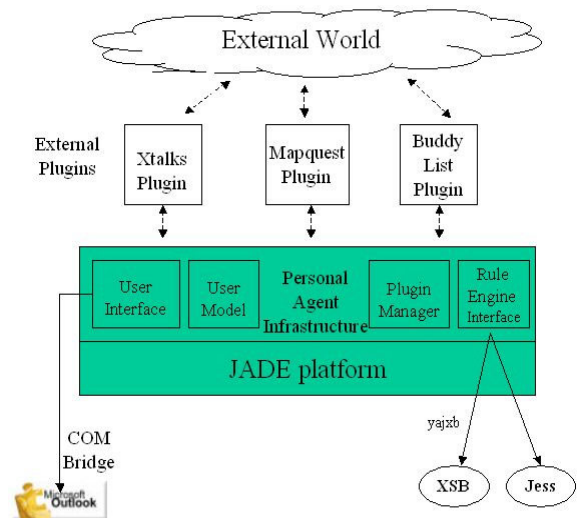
External World

External Plugins

Xtalks Plugin

Mapquest Plugin

Buddy List Plugin

User Interface

User Model

Personal Agent Infrastructure

Plugin Manager

Rule Engine Interface

JADE platform

COM Bridge

Microsoft Outlook

yajxb

XSB

Jess